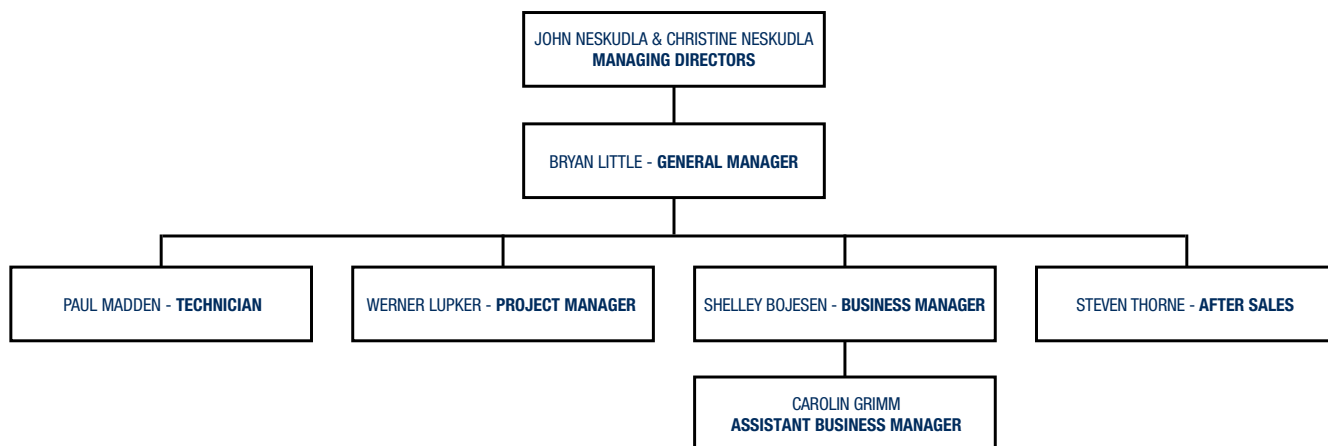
JOHN NESKUDLA & CHRISTINE NESKUDLA
MANAGING DIRECTORS

BRYAN LITTLE - GENERAL MANAGER

PAUL MADDEN - TECHNICIAN

WERNER LUPKER - PROJECT MANAGER

SHELLEY BOJESEN - BUSINESS MANAGER

STEVEN THORNE - AFTER SALES

CAROLIN GRIMM
ASSISTANT BUSINESS MANAGER